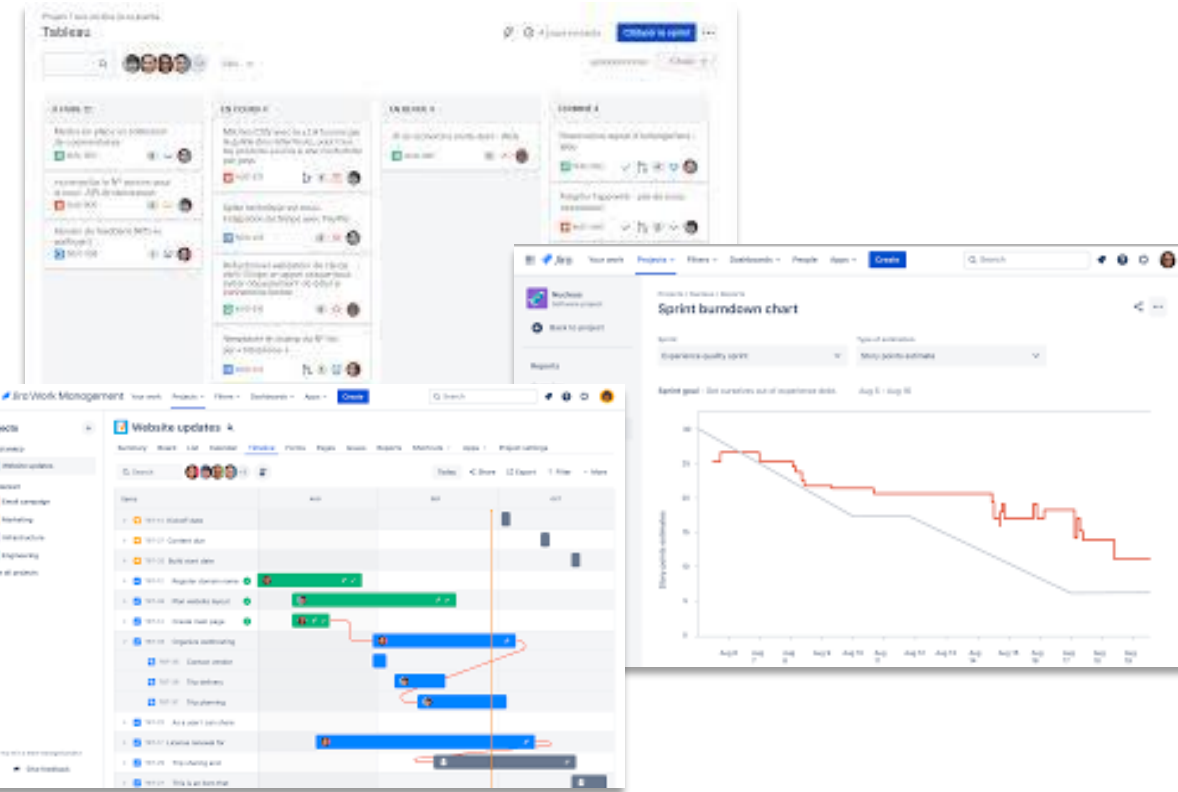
Tableau

Clôturer le sprint

À FAIRE

EN COURS

EN REVUE

TERMINÉ

Jira Your work Projects Filters Dashboards People Apps Create

Search

Back to project

Reports

Sprint burndown chart

Sprint

Experience quality sprint

Type of estimation

Story points estimate

Sprint goal

Aug 8 – Aug 16

Story points estimate

Jira Work Management Your work Projects Filters Dashboards Apps Create

Search

Website updates

Summary Board List Calendar Timeline Forms Pages Issues Reports Shortcuts Apps Project settings

Search

Today Share Export Filter More

Email campaign

Marketing

Infrastructure

Engineering

Give feedback